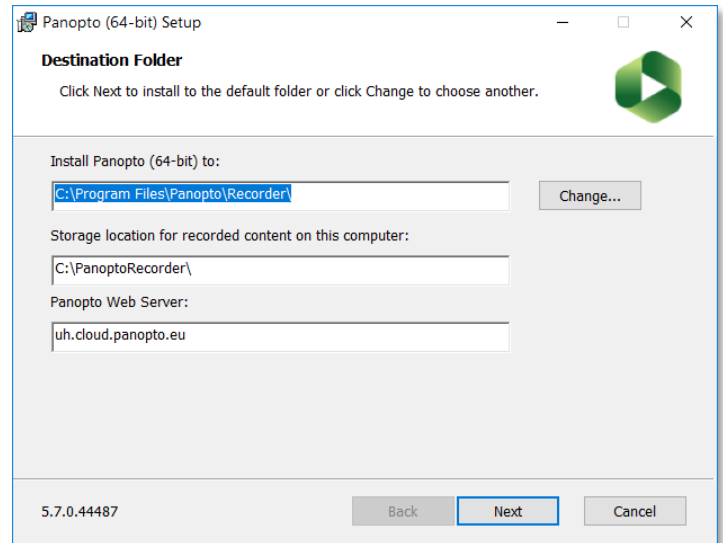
Panopto (64-bit) Setup

Destination Folder

Click Next to install to the default folder or click Change to choose another.

Install Panopto (64-bit) to:

C:\Program Files\Panopto\Recorder\

Change...

Storage location for recorded content on this computer:

C:\PanoptoRecorder\

Panopto Web Server:

uh.cloud.panopto.eu

5.7.0.44487

Back

Next

Cancel